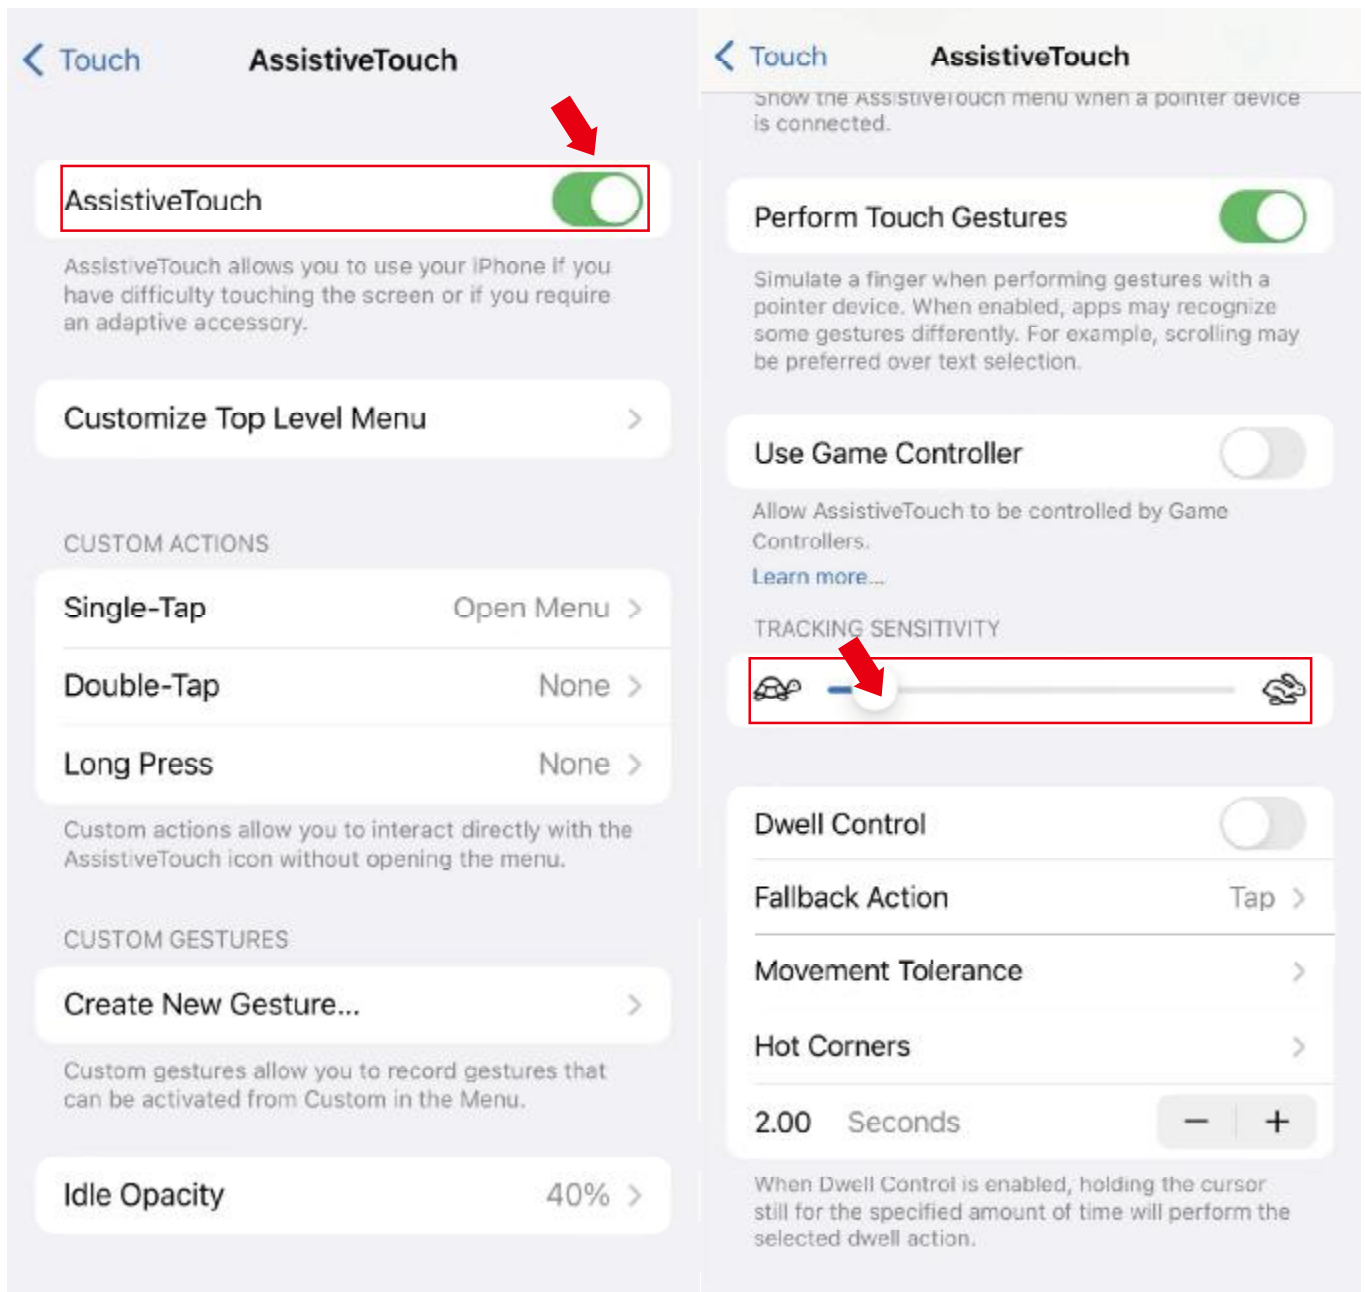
< Touch AssistiveTouch

AssistiveTouch

AssistiveTouch allows you to use your iPhone if you have difficulty touching the screen or if you require an adaptive accessory.

Customize Top Level Menu >

CUSTOM ACTIONS

Single-Tap Open Menu >

Double-Tap None >

Long Press None >

Custom actions allow you to interact directly with the AssistiveTouch icon without opening the menu.

CUSTOM GESTURES

Create New Gesture... >

Custom gestures allow you to record gestures that can be activated from Custom in the Menu.

Idle Opacity 40% >

< Touch AssistiveTouch

Show the AssistiveTouch menu when a pointer device is connected.

Perform Touch Gestures

Simulate a finger when performing gestures with a pointer device. When enabled, apps may recognize some gestures differently. For example, scrolling may be preferred over text selection.

Use Game Controller

Allow AssistiveTouch to be controlled by Game Controllers.

Learn more...

TRACKING SENSITIVITY

Dwell Control

Fallback Action Tap >

Movement Tolerance >

Hot Corners >

2.00 Seconds − +

When Dwell Control is enabled, holding the cursor still for the specified amount of time will perform the selected dwell action.